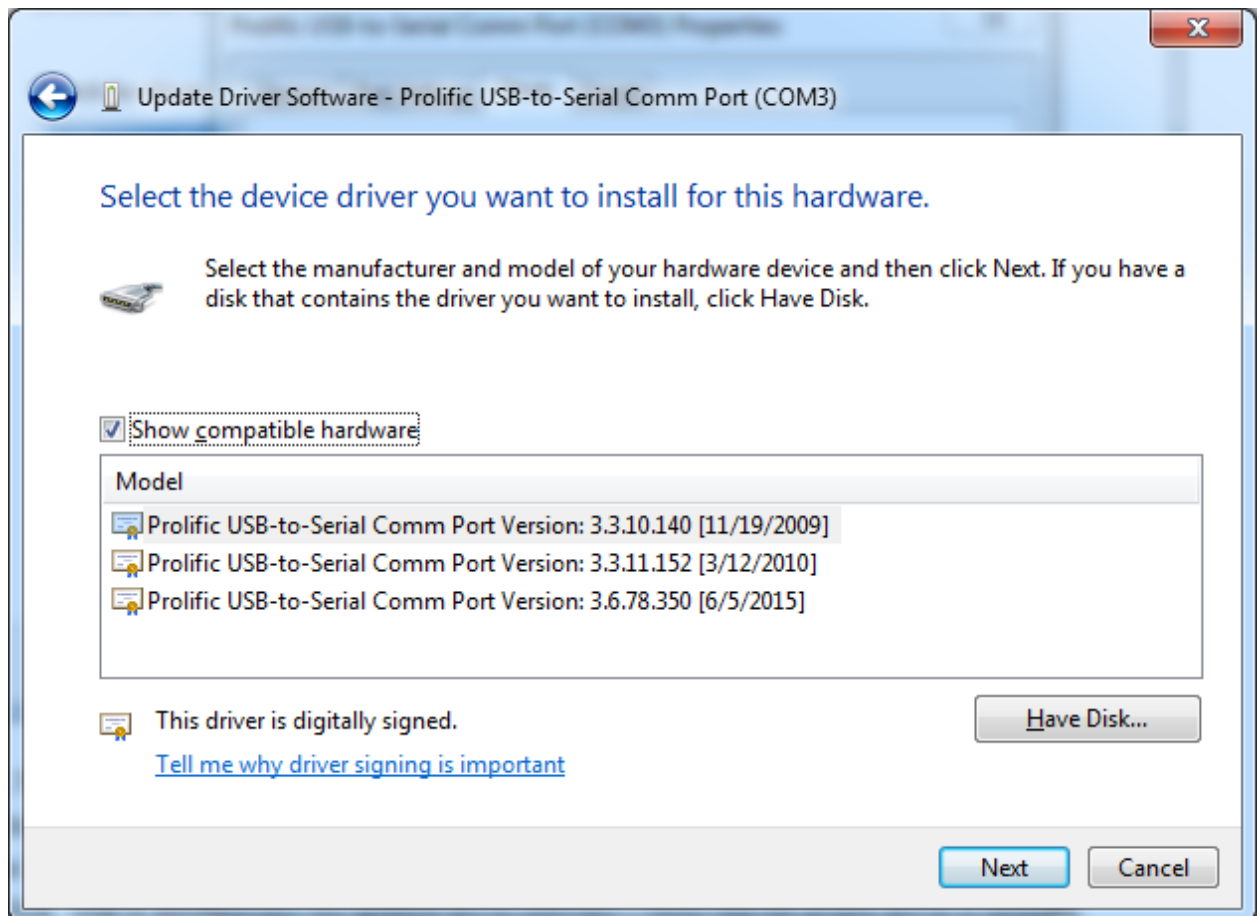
Update Driver Software - Prolific USB-to-Serial Comm Port (COM3)

Select the device driver you want to install for this hardware.

Select the manufacturer and model of your hardware device and then click Next. If you have a disk that contains the driver you want to install, click Have Disk.

Show compatible hardware

Model
Prolific USB-to-Serial Comm Port Version: 3.3.10.140 [11/19/2009]
Prolific USB-to-Serial Comm Port Version: 3.3.11.152 [3/12/2010]
Prolific USB-to-Serial Comm Port Version: 3.6.78.350 [6/5/2015]

This driver is digitally signed.

Tell me why driver signing is important

Have Disk...

Next

Cancel